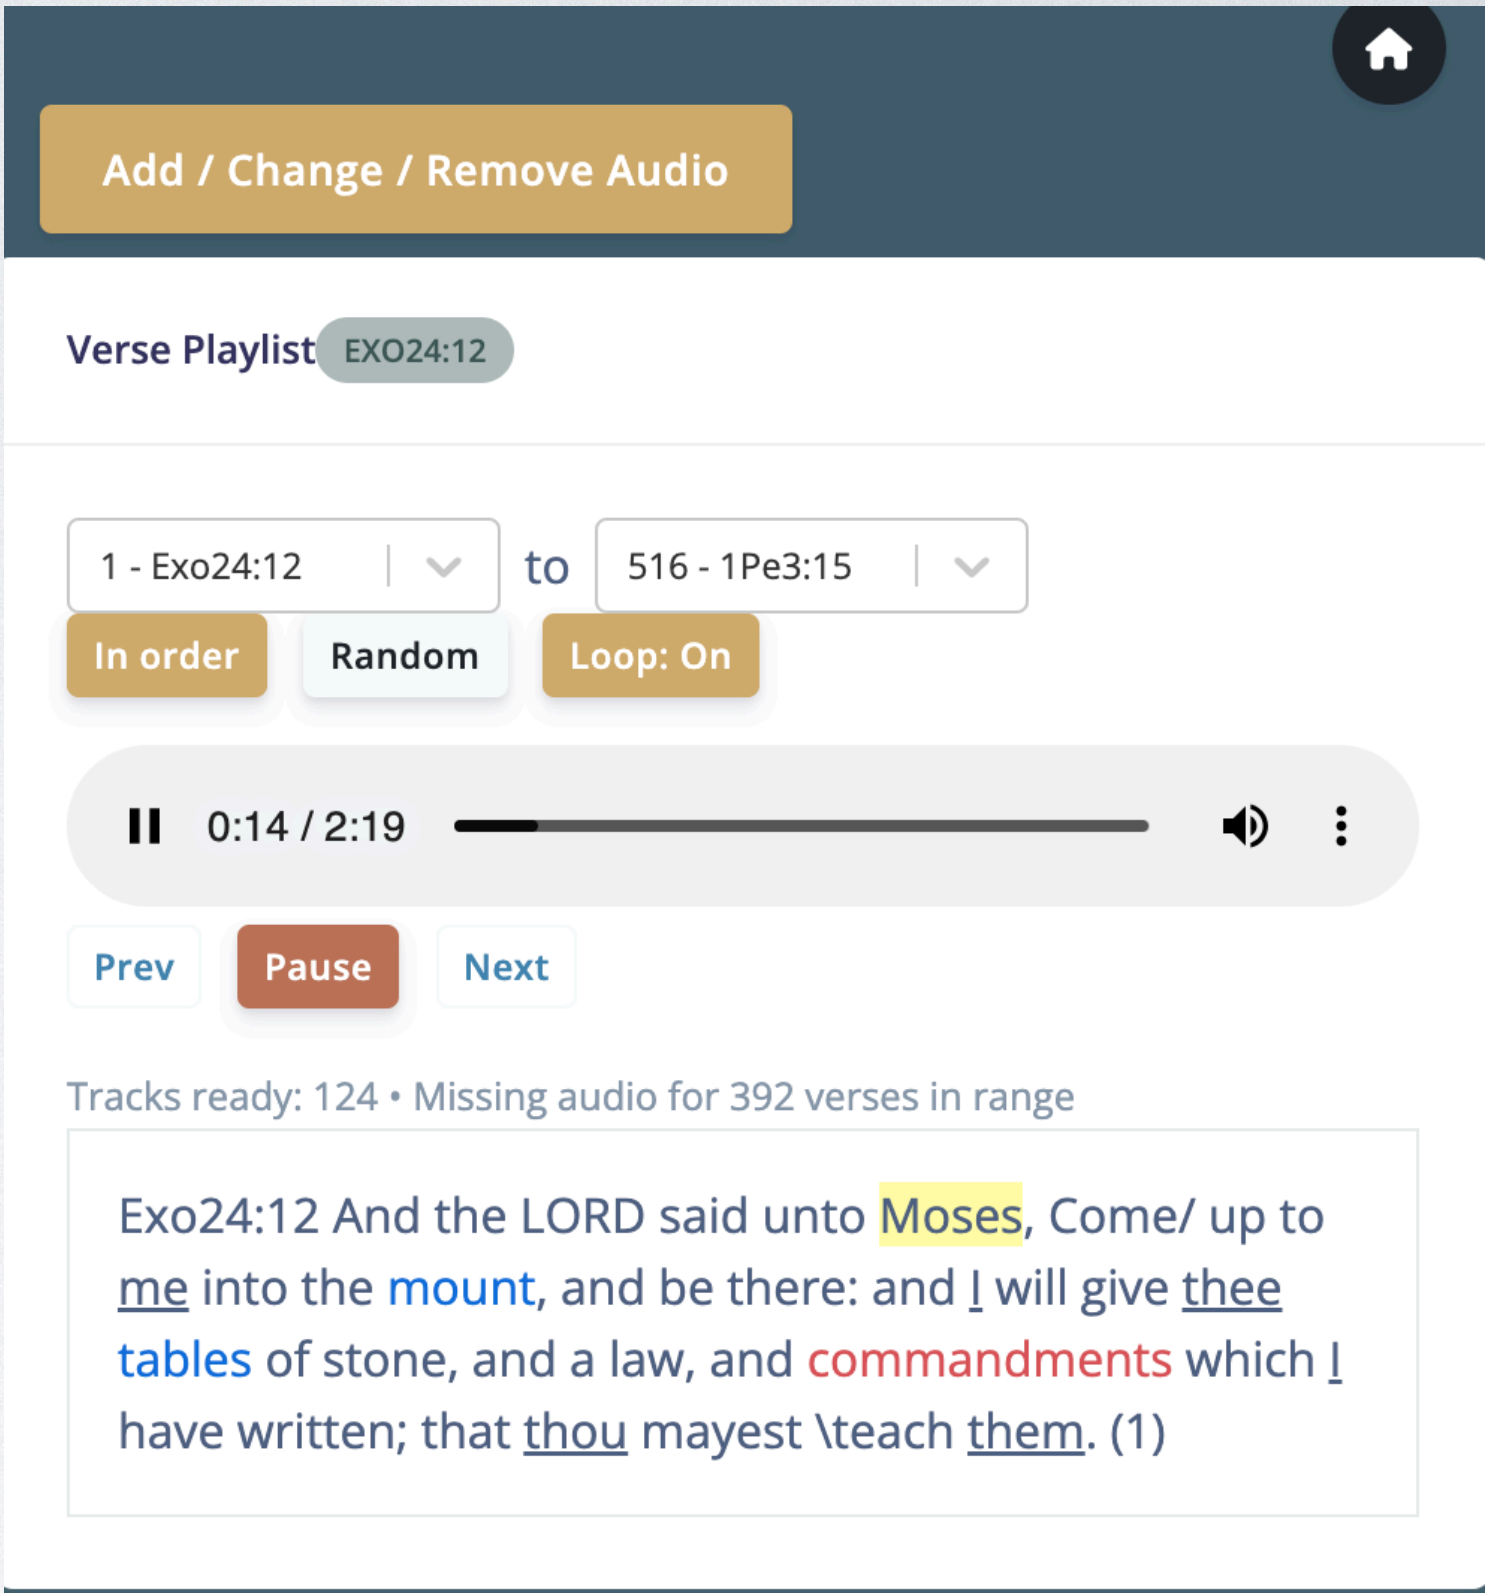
Add / Change / Remove Audio

Verse Playlist EXO24:12

1 - Exo24:12 to 516 - 1Pe3:15

In order Random Loop: On

0:14 / 2:19

Prev Pause Next

Tracks ready: 124 • Missing audio for 392 verses in range

Exo24:12 And the LORD said unto Moses, Come/ up to me into the mount, and be there: and I will give thee tables of stone, and a law, and commandments which I have written; that thou mayest \teach them. (1)